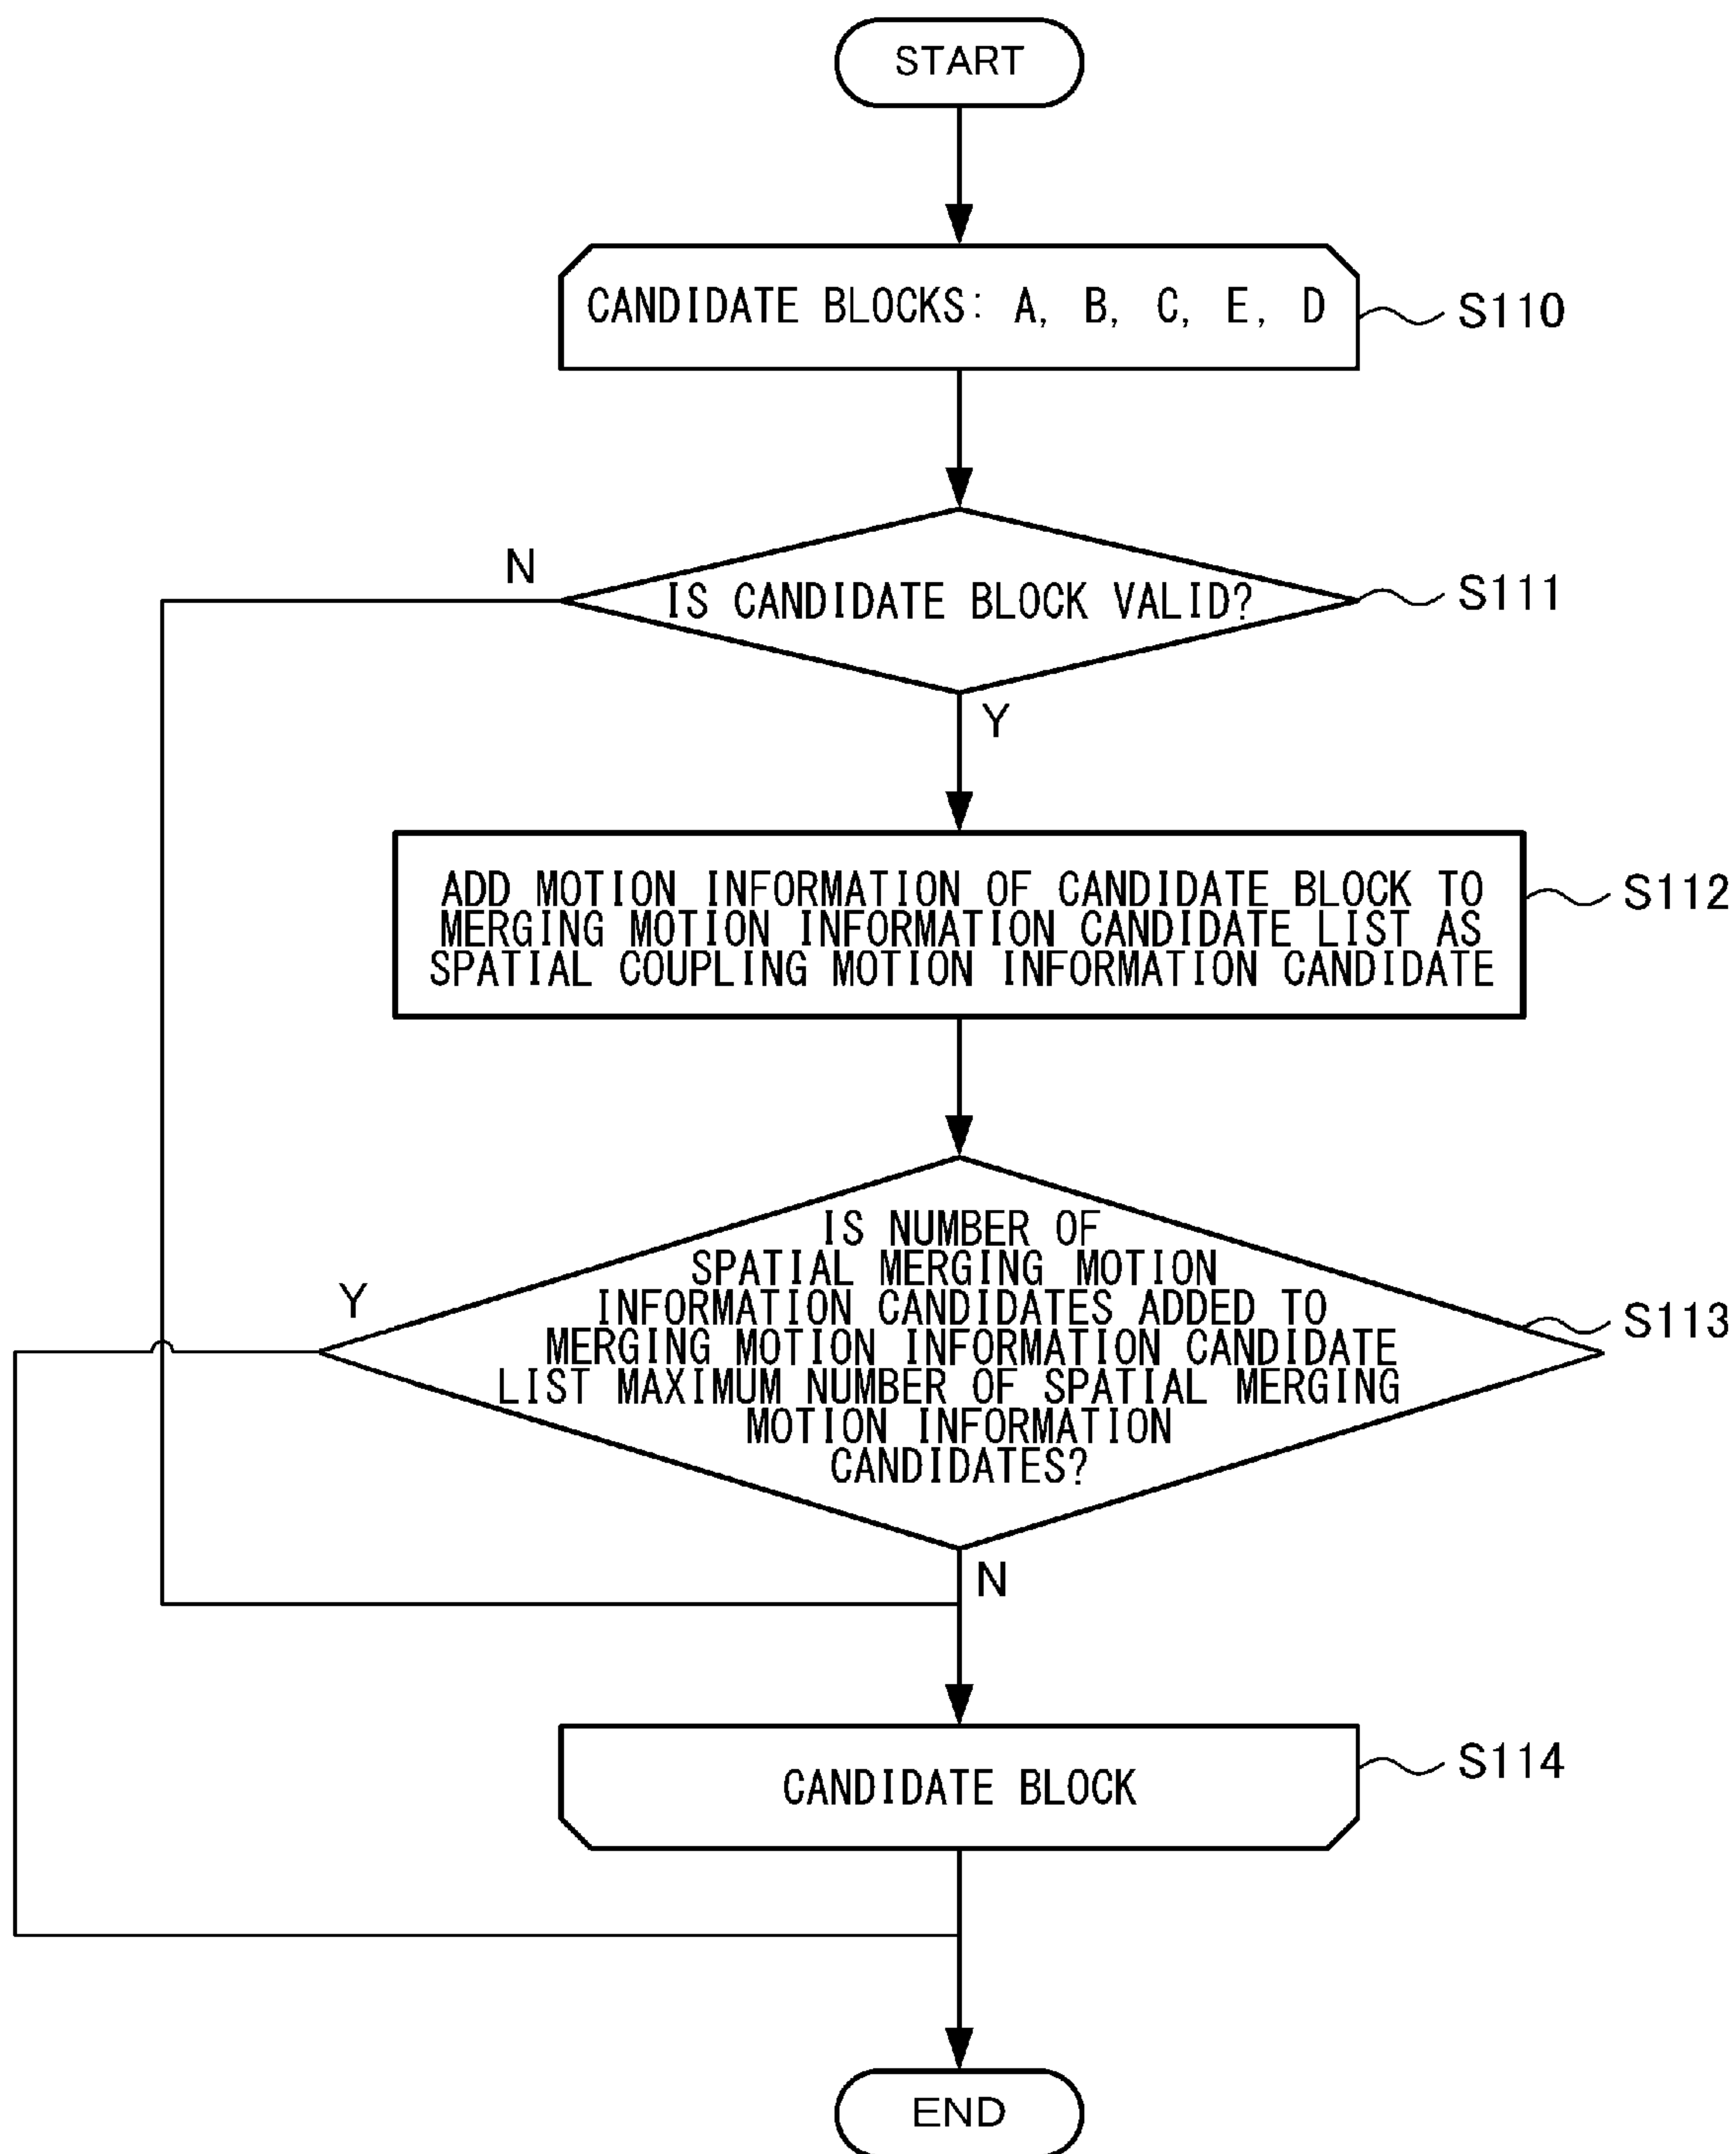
START

CANDIDATE BLOCKS: A, B, C, E, D

S110

N

IS CANDIDATE BLOCK VALID?

S111

Y

ADD MOTION INFORMATION OF CANDIDATE BLOCK TO MERGING MOTION INFORMATION CANDIDATE LIST AS SPATIAL COUPLING MOTION INFORMATION CANDIDATE

S112

Y

IS NUMBER OF SPATIAL MERGING MOTION INFORMATION CANDIDATES ADDED TO MERGING MOTION INFORMATION CANDIDATE LIST MAXIMUM NUMBER OF SPATIAL MERGING MOTION INFORMATION CANDIDATES?

S113

N

CANDIDATE BLOCK

S114

END